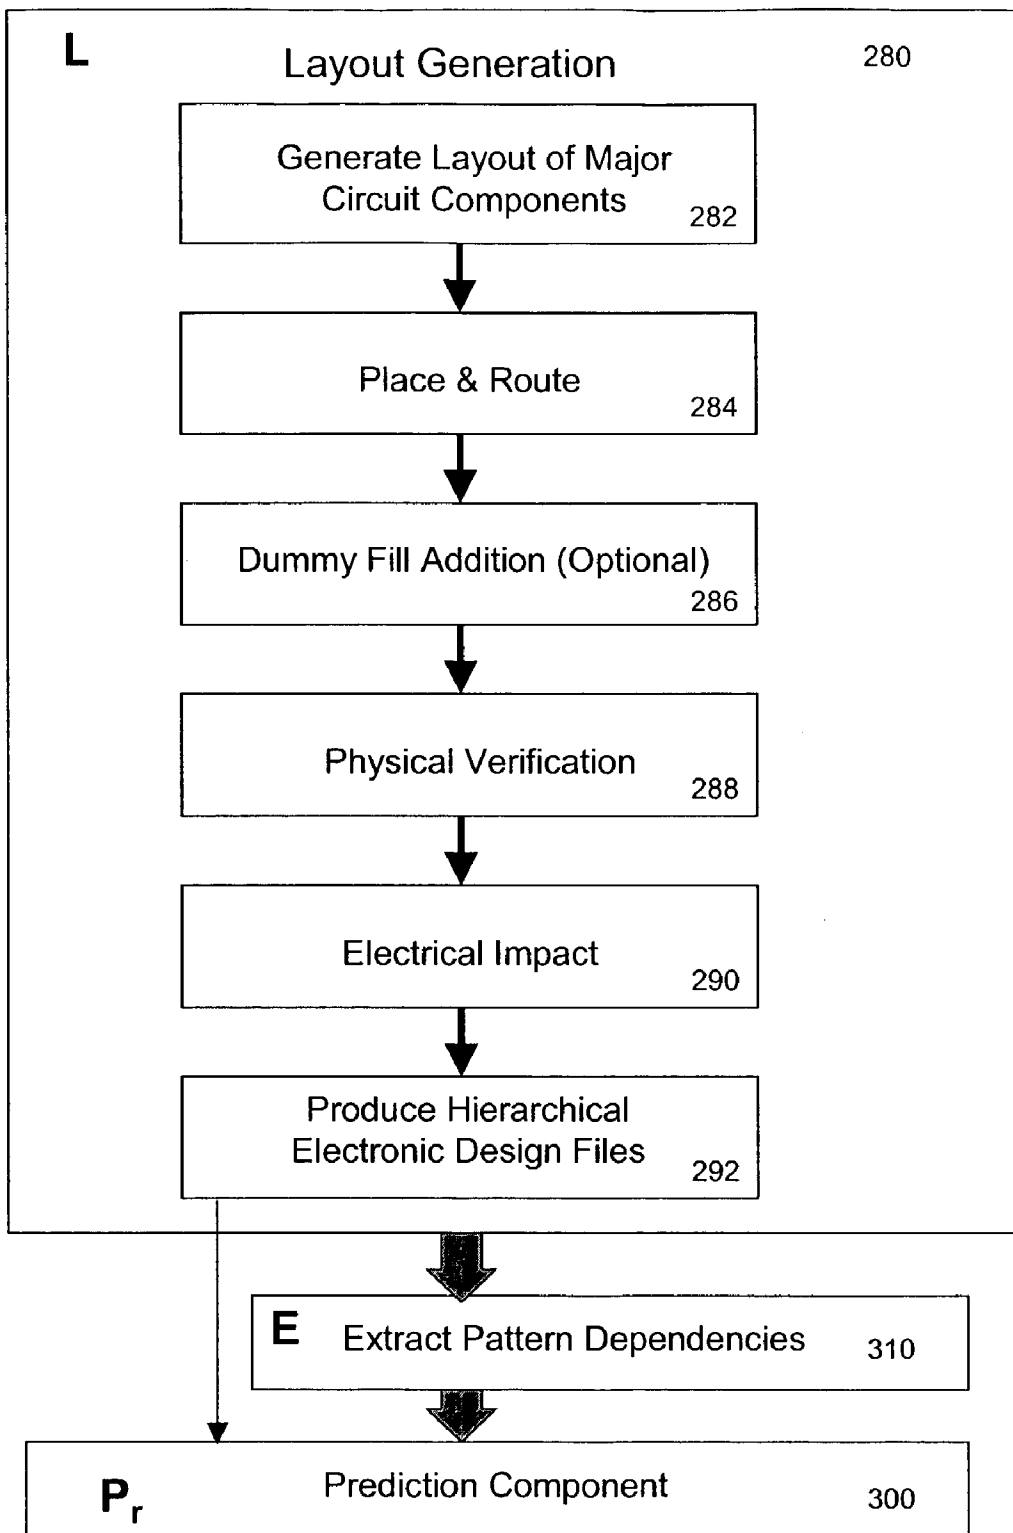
L

Layout Generation

280

Generate Layout of Major Circuit Components

282

Place & Route

284

Dummy Fill Addition (Optional)

286

Physical Verification

288

Electrical Impact

290

Produce Hierarchical Electronic Design Files

292

E

Extract Pattern Dependencies

310

$P_r$

Prediction Component

300